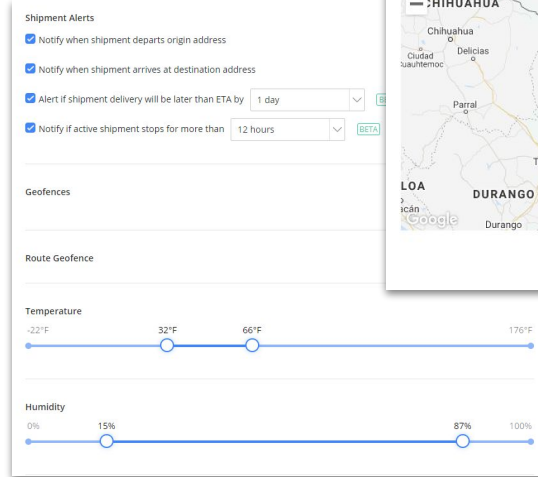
Shipment Alerts

Notify when shipment departs origin address

Notify when shipment arrives at destination address

Alert if shipment delivery will be later than ETA by 1 day BE

Notify if active shipment stops for more than 12 hours BETA

Geofences

Route Geofence

Temperature

-22°F 32°F 66°F 176°F

Humidity

0% 15% 87% 100%

CHIHUAHUA

Chihuahua

Delicias

Ciudad Cuauhtemoc

Parral

T

LOA

DURANGO

Durango

acán

Google